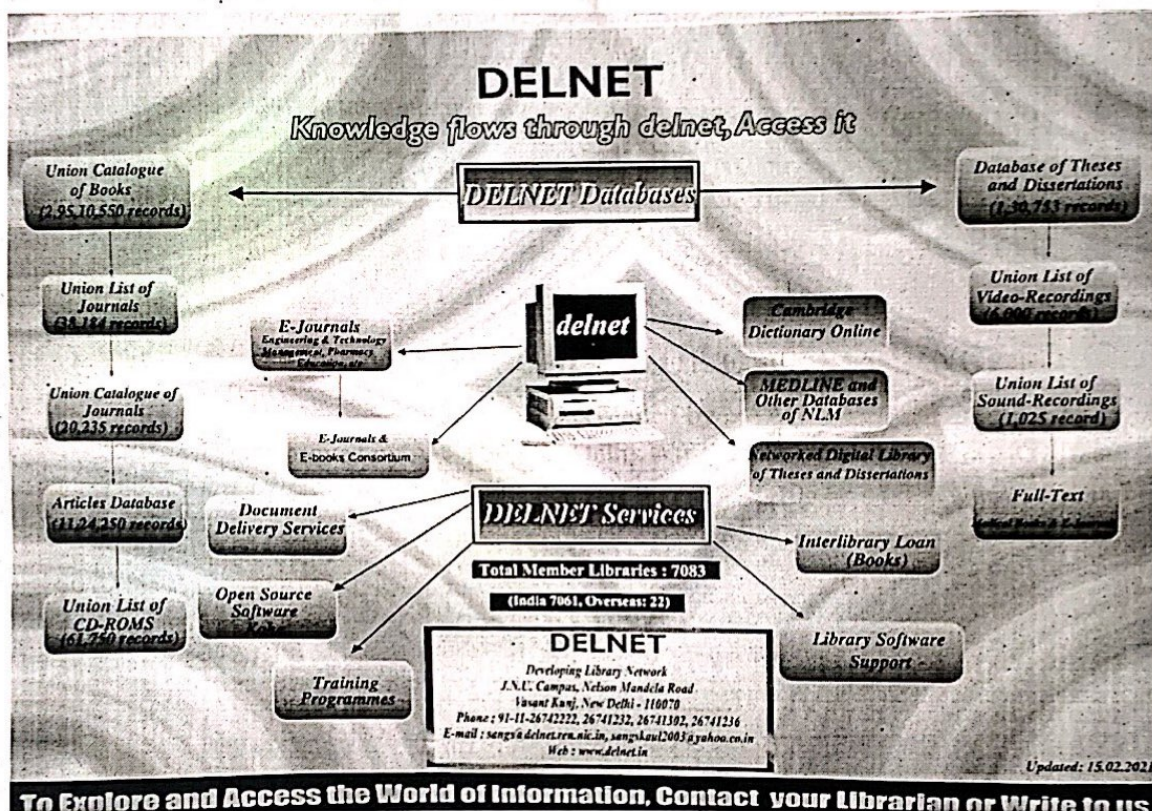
DELNET

Knowledge flows through delnet, Access it

Union Catalogue of Books (2,95,10,550 records)

DELNET Databases

Database of Theses and Dissertations (1,30,753 records)

Union List of Journals (38,184 records)

Union List of Video-Recordings (6,000 records)

E-Journals Engineering & Technology Management, Pharmacy Education, etc

delnet

Cambridge Dictionary Online

MEDLINE and Other Databases of NLM

Union Catalogue of Journals (20,235 records)

Union List of Sound-Recordings (1,025 record)

E-Journals & E-books Consortium

Networked Digital Library of Theses and Dissertations

Articles Database (11,24,250 records)

Full-Text

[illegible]

Document Delivery Services

DELNET Services

Interlibrary Loan (Books)

Total Member Libraries : 7083

(India 7061, Overseas: 22)

Union List of CD-ROMS (61,750 records)

Open Source Software Koha

DELNET

Developing Library Network
J.N.U. Campus, Nelson Mandela Road
Vasant Kunj, New Delhi - 110070
Phone : 91-11-26742222, 26741232, 26741302, 26741236
E-mail : sangs@delnet.ren.nic.in, sangskaul2003@yahoo.co.in
Web : www.delnet.in

Library Software Support

Training Programmes

Updated: 15.02.2021

To Explore and Access the World of Information, Contact your Librarian or Write to us